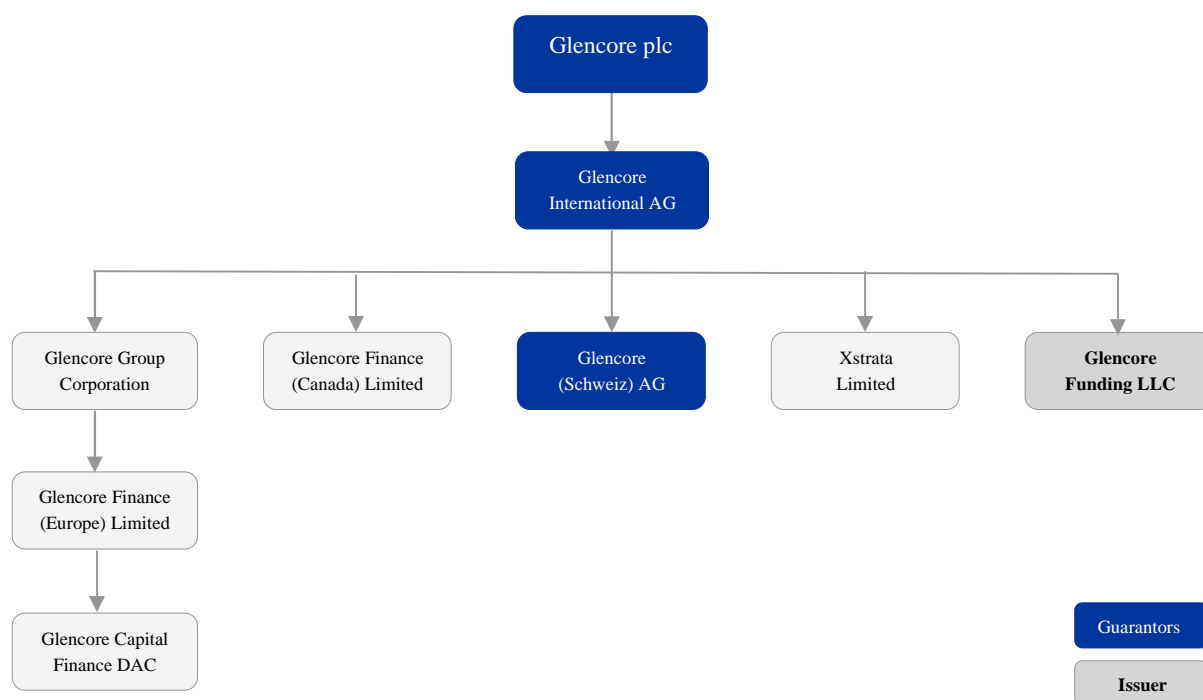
Glencore plc

Glencore International AG

Glencore Group Corporation

Glencore Finance (Canada) Limited

Glencore (Schweiz) AG

Xstrata Limited

**Glencore Funding LLC**

Glencore Finance (Europe) Limited

Glencore Capital Finance DAC

Guarantors

**Issuer**